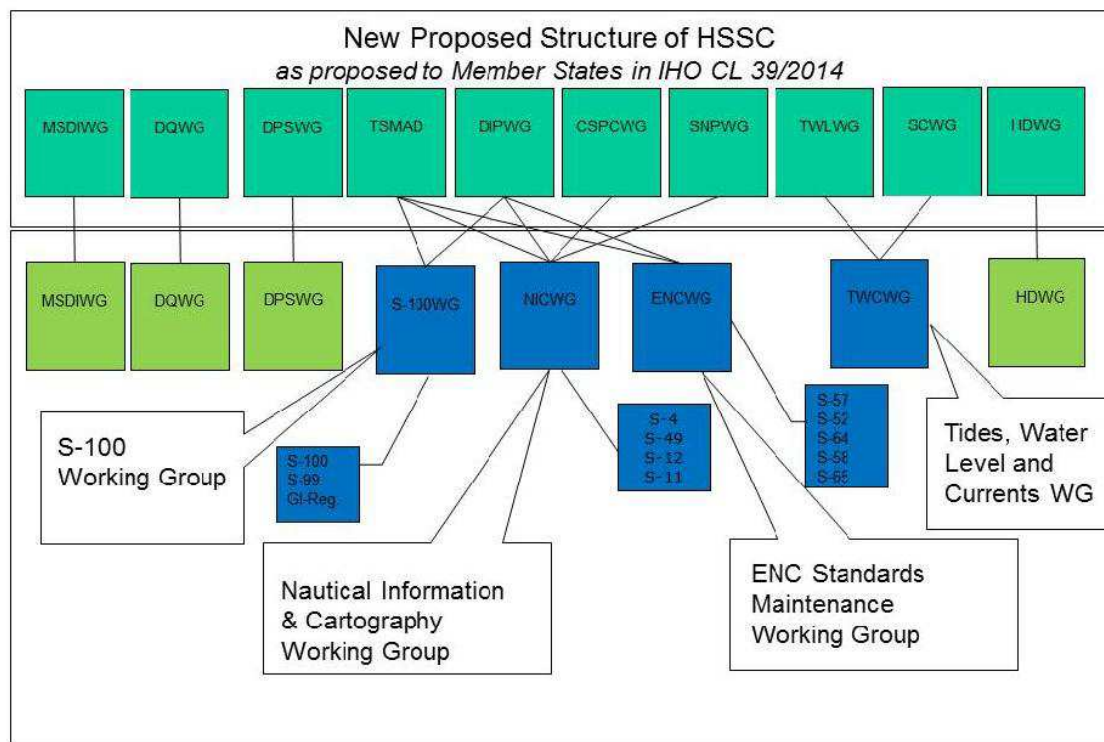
New Proposed Structure of HSSC
*as proposed to Member States in IHO CL 39/2014*

MSDIWG
DQWG
DPSWG
TSMAD
DIPWG
CSPCWG
SNPWG
TWLWG
SCWG
HDWG

MSDIWG
DQWG
DPSWG
S-100WG
NICWG
ENCWG
TWCWG
HDWG

S-100 Working Group

S-100
S-99
GI-Reg

S-4
S-49
S-12
S-11

S-57
S-52
S-64
S-58
S-65

Tides, Water Level and Currents WG

Nautical Information & Cartography Working Group

ENC Standards Maintenance Working Group